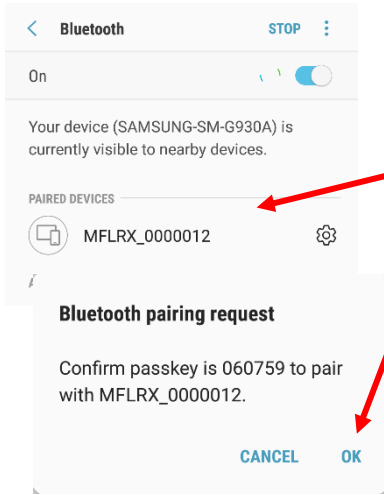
Bluetooth STOP

On

Your device (SAMSUNG-SM-G930A) is currently visible to nearby devices.

PAIRED DEVICES

MFLRX_0000012

Bluetooth pairing request

Confirm passkey is 060759 to pair with MFLRX_0000012.

CANCEL OK